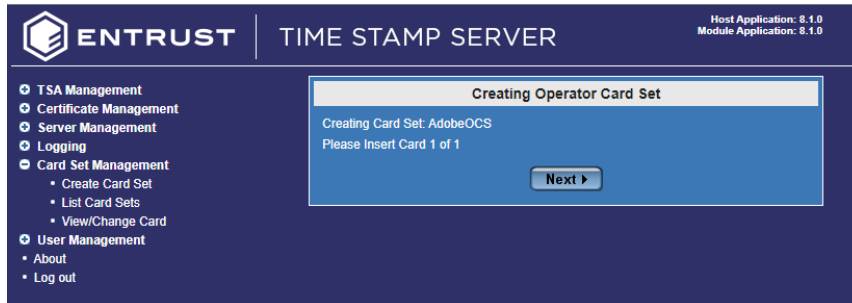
ENTRUST | TIME STAMP SERVER

Host Application: 8.1.0
Module Application: 8.1.0

TSA Management
Certificate Management
Server Management
Logging
Card Set Management
• Create Card Set
• List Card Sets
• View/Change Card
User Management
• About
• Log out

Creating Operator Card Set

Creating Card Set: AdobeOCS
Please Insert Card 1 of 1

Next